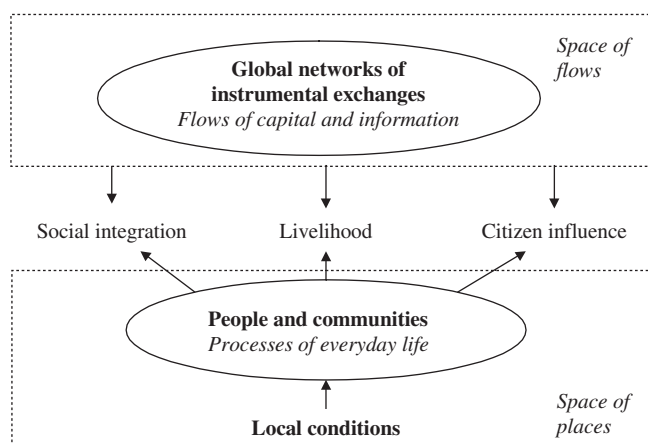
Space of flows

Global networks of instrumental exchanges
Flows of capital and information

Social integration

Livelihood

Citizen influence

People and communities
Processes of everyday life

Local conditions

Space of places